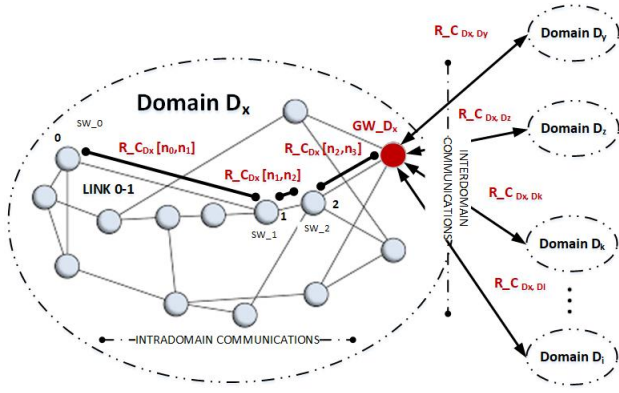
Domain $D_x$

SW_0

0

$R\_C_{Dx}\,[n_0,n_1]$

LINK 0-1

$R\_C_{Dx}\,[n_1,n_2]$

$R\_C_{Dx}\,[n_2,n_3]$

GW_$D_x$

1

2

SW_1

SW_2

INTRADOMAIN COMMUNICATIONS

INTERDOMAIN COMMUNICATIONS

$R\_C_{Dx,\,Dy}$

Domain $D_y$

$R\_C_{Dx,\,Dz}$

Domain $D_z$

$R\_C_{Dx,\,Dk}$

Domain $D_k$

$R\_C_{Dx,\,Dl}$

Domain $D_i$